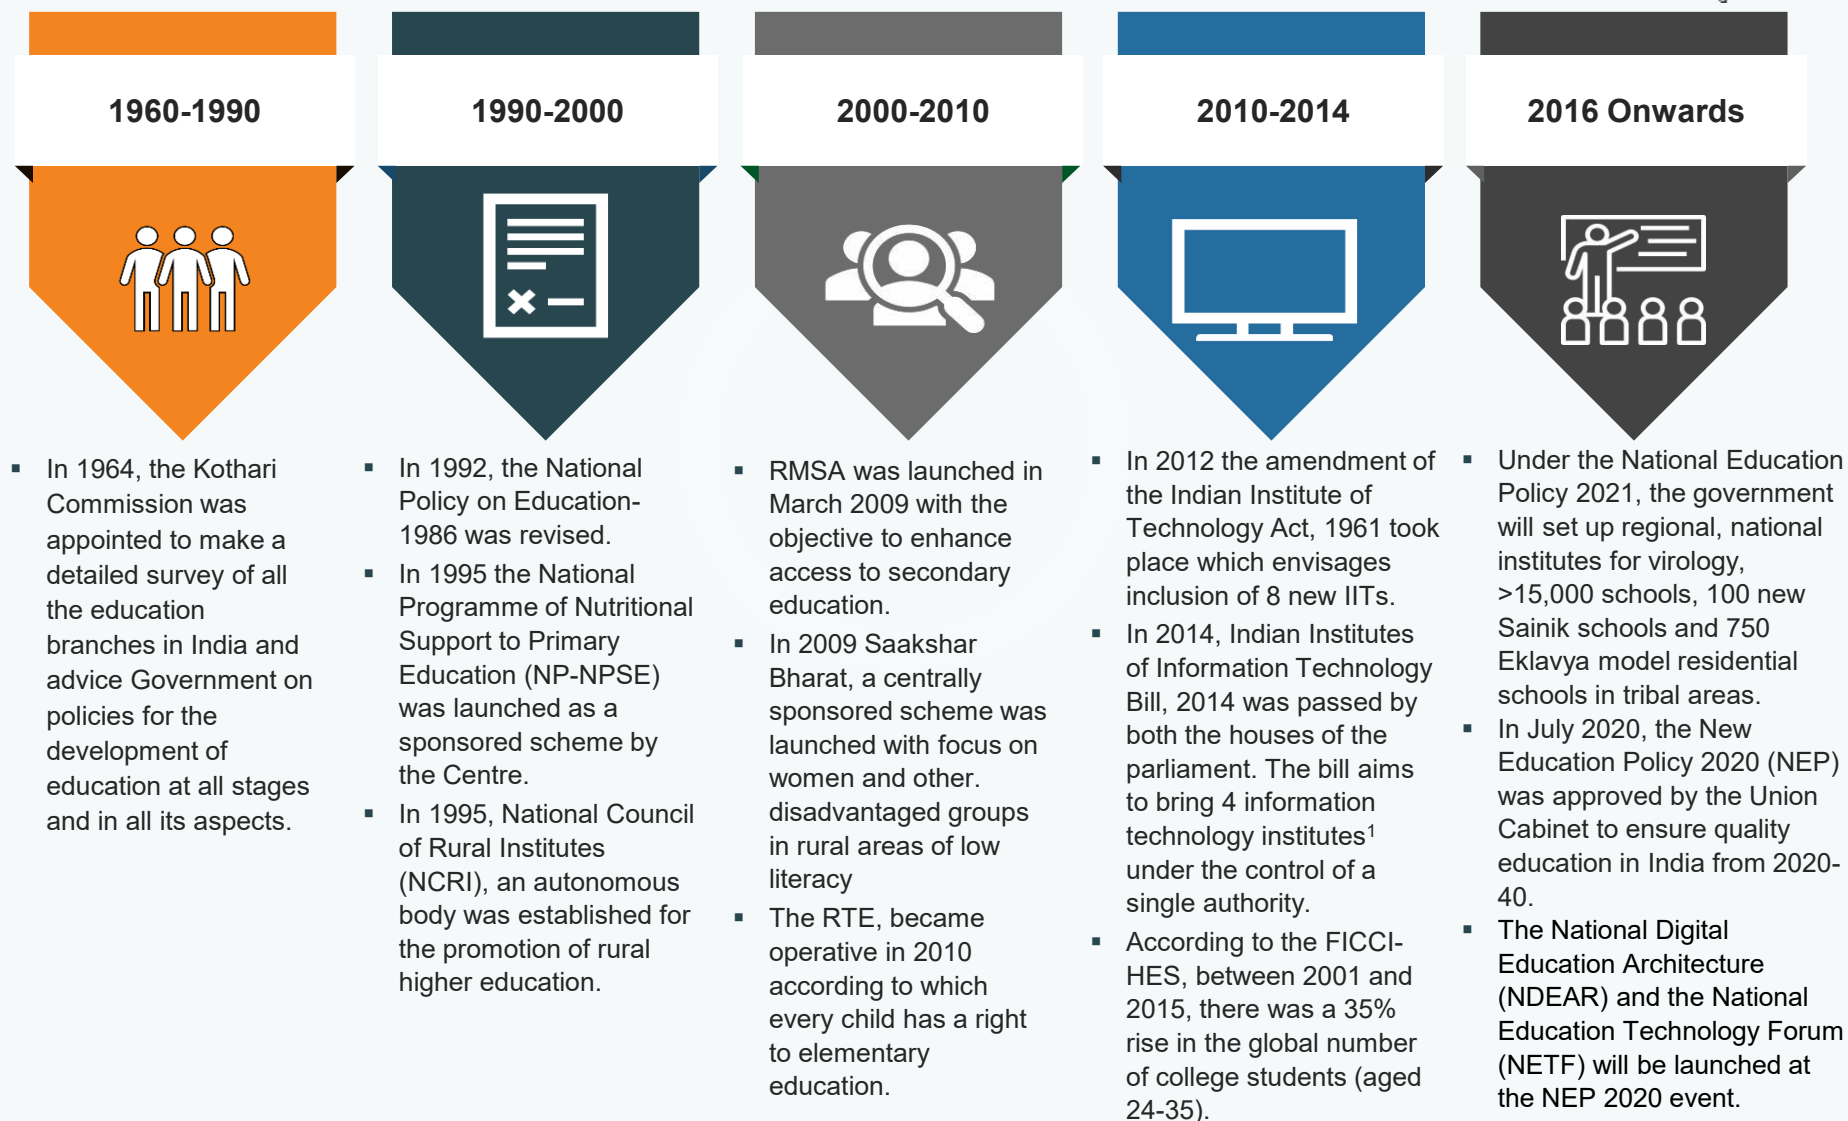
1960-1990

- In 1964, the Kothari Commission was appointed to make a detailed survey of all the education branches in India and advice Government on policies for the development of education at all stages and in all its aspects.

1990-2000

- In 1992, the National Policy on Education-1986 was revised.
- In 1995 the National Programme of Nutritional Support to Primary Education (NP-NPSE) was launched as a sponsored scheme by the Centre.
- In 1995, National Council of Rural Institutes (NCRI), an autonomous body was established for the promotion of rural higher education.

2000-2010

- RMSA was launched in March 2009 with the objective to enhance access to secondary education.
- In 2009 Saakshar Bharat, a centrally sponsored scheme was launched with focus on women and other. disadvantaged groups in rural areas of low literacy
- The RTE, became operative in 2010 according to which every child has a right to elementary education.

2010-2014

- In 2012 the amendment of the Indian Institute of Technology Act, 1961 took place which envisages inclusion of 8 new IITs.
- In 2014, Indian Institutes of Information Technology Bill, 2014 was passed by both the houses of the parliament. The bill aims to bring 4 information technology institutes$^1$ under the control of a single authority.
- According to the FICCI-HES, between 2001 and 2015, there was a 35% rise in the global number of college students (aged 24-35).

2016 Onwards

- Under the National Education Policy 2021, the government will set up regional, national institutes for virology, >15,000 schools, 100 new Sainik schools and 750 Eklavya model residential schools in tribal areas.
- In July 2020, the New Education Policy 2020 (NEP) was approved by the Union Cabinet to ensure quality education in India from 2020-40.
- The National Digital Education Architecture (NDEAR) and the National Education Technology Forum (NETF) will be launched at the NEP 2020 event.